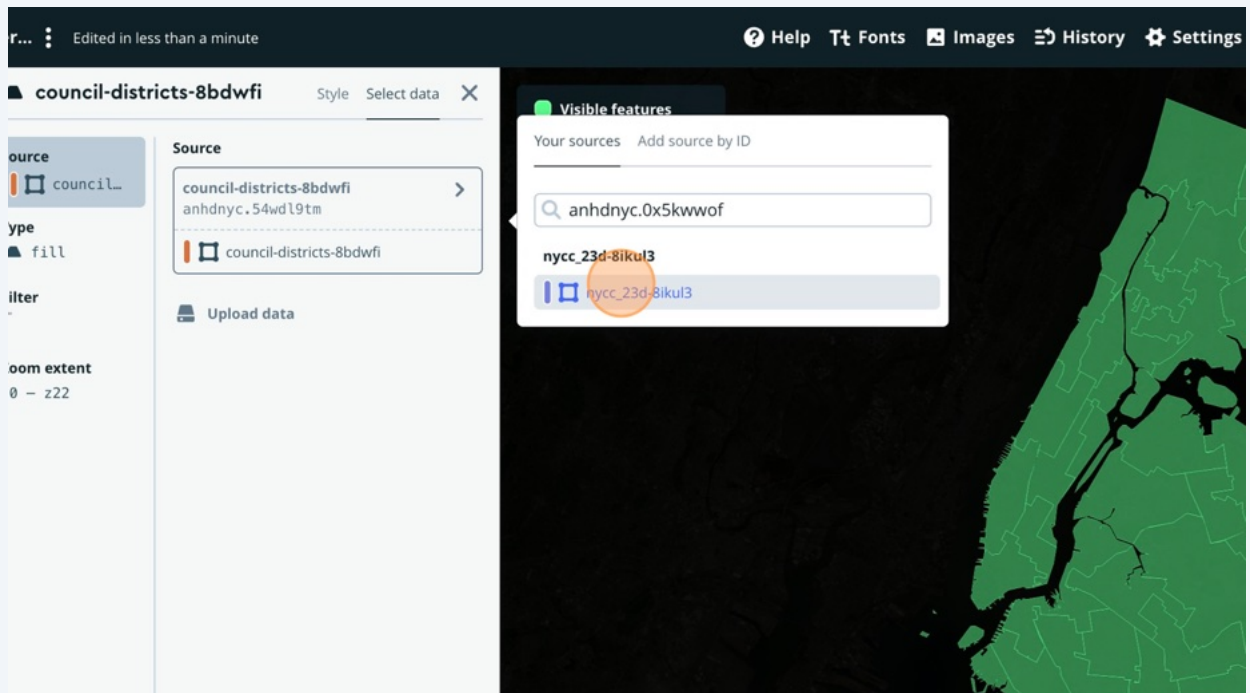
r... Edited in less than a minute

Help Fonts Images History Settings

council-districts-8bdwfi Style Select data

ource
council...

ype
fill

ilter
-

oom extent
0 – z22

Source

council-districts-8bdwfi
anhdnyc.54wdl9tm

council-districts-8bdwfi

Upload data

Visible features

Your sources Add source by ID

anhdnyc.0x5kwwof

nycc_23d-8ikul3

nycc_23d-8ikul3